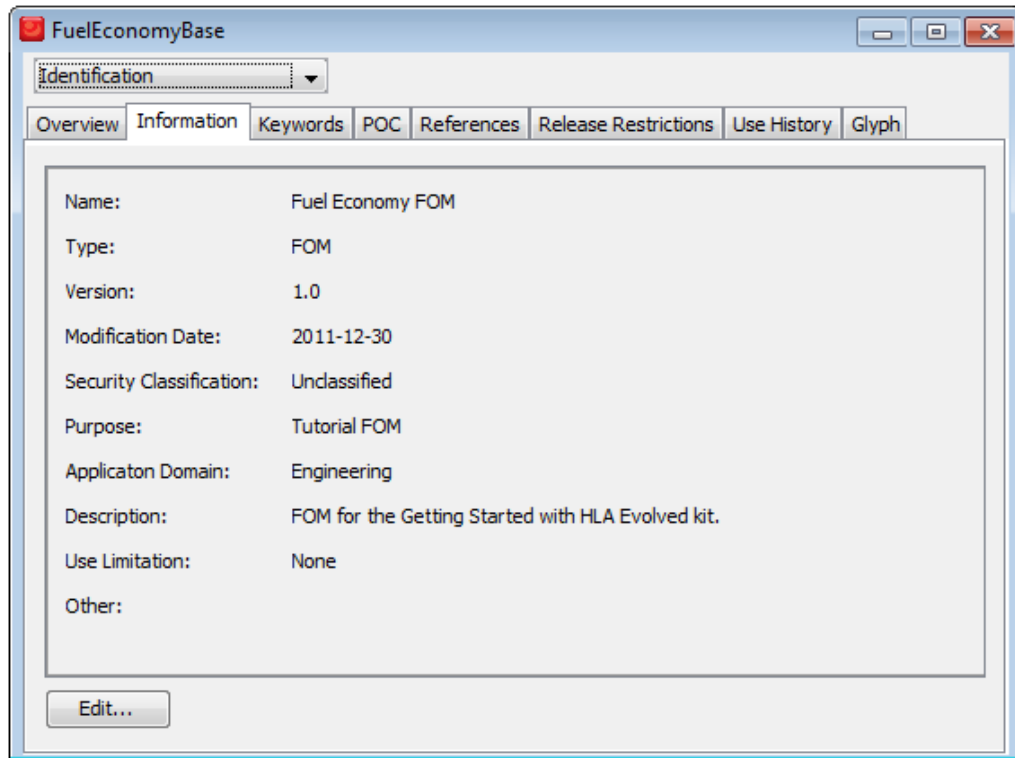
FuelEconomyBase

Identification

Overview | Information | Keywords | POC | References | Release Restrictions | Use History | Glyph

Name: Fuel Economy FOM
Type: FOM
Version: 1.0
Modification Date: 2011-12-30
Security Classification: Unclassified
Purpose: Tutorial FOM
Applicaton Domain: Engineering
Description: FOM for the Getting Started with HLA Evolved kit.
Use Limitation: None
Other:

Edit...